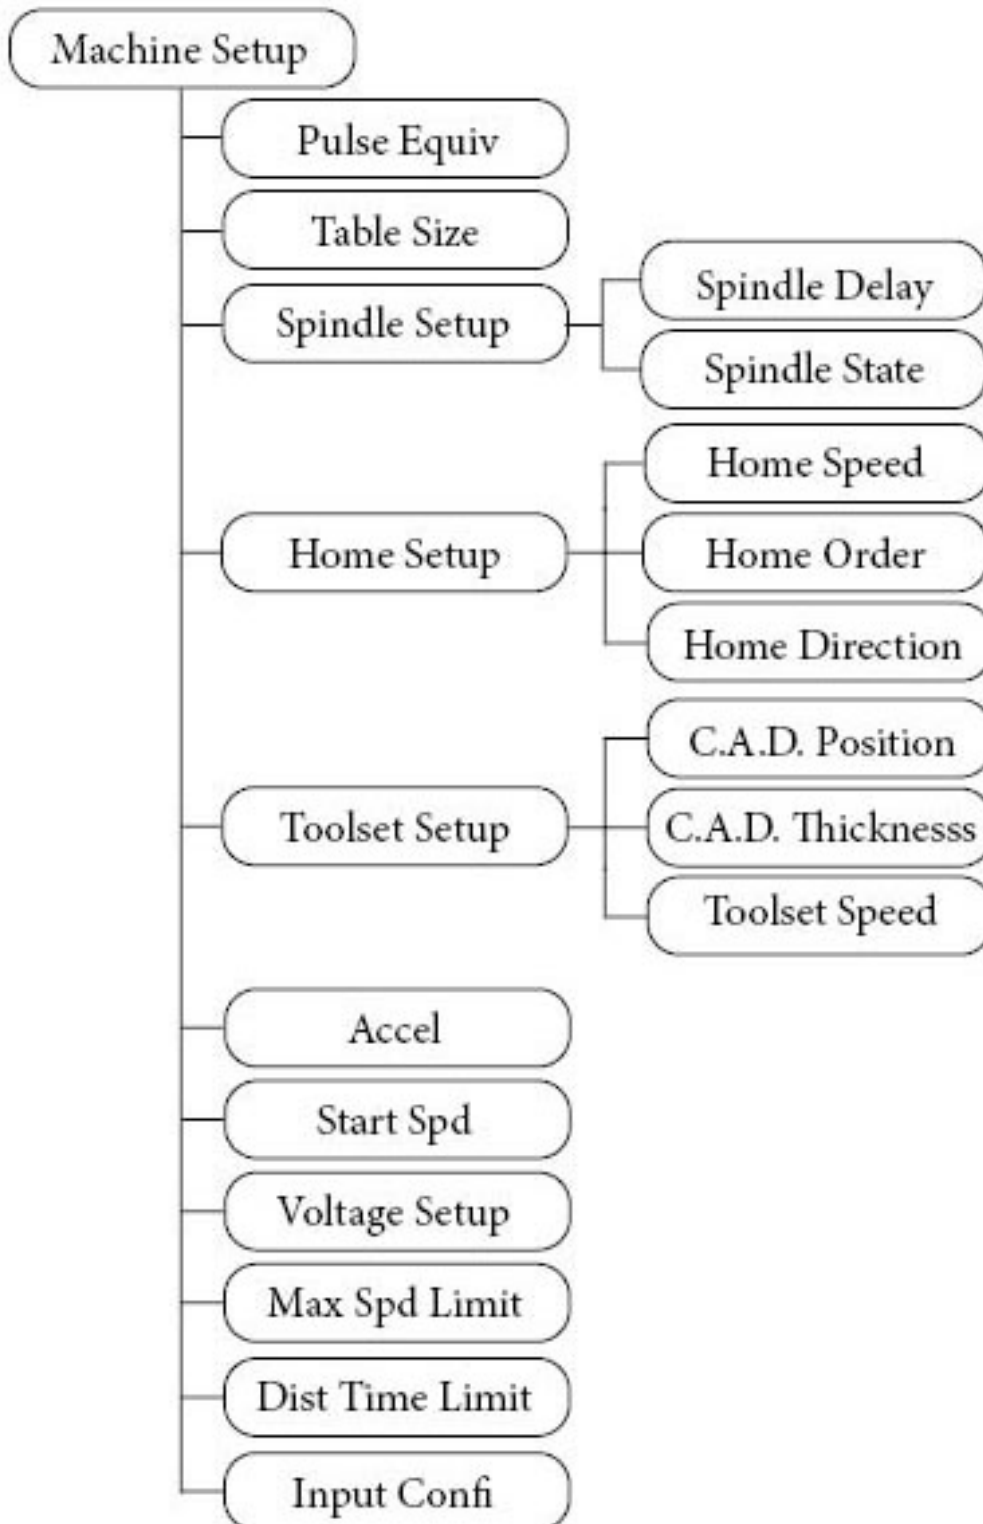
Machine Setup

Pulse Equiv

Table Size

Spindle Setup

Spindle Delay

Spindle State

Home Setup

Home Speed

Home Order

Home Direction

Toolset Setup

C.A.D. Position

C.A.D. Thicknesss

Toolset Speed

Accel

Start Spd

Voltage Setup

Max Spd Limit

Dist Time Limit

Input Confi